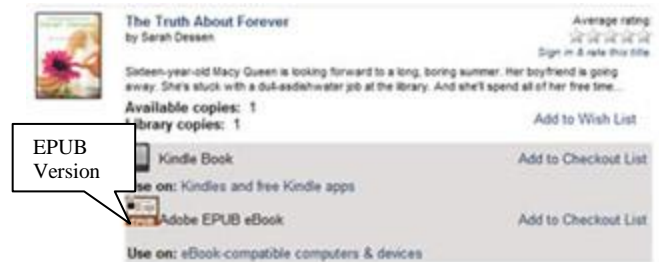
The Truth About Forever
by Sarah Dessen

Average rating:
Sign in & rate this title

Sixteen-year-old Macy Queen is looking forward to a long, boring summer. Her boyfriend is going away. She's stuck with a dull-asdishwater job at the library. And she'll spend all of her free time...

Available copies: 1
Library copies: 1

Add to Wish List

EPUB Version

Kindle Book

Add to Checkout List

Use on: Kindles and free Kindle apps

Adobe EPUB eBook

Add to Checkout List

Use on: eBook-compatible computers & devices